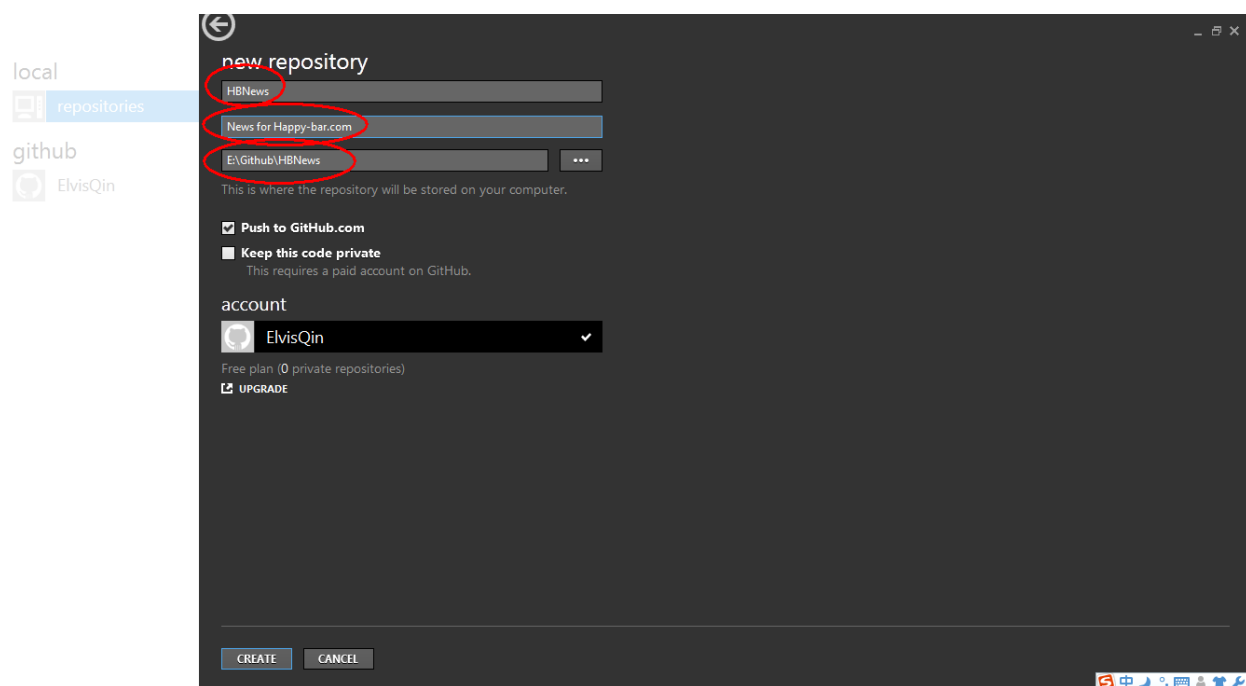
local

repositories

github

ElvisQin

new repository

HBNews

News for Happy-bar.com

E:\Github\HBNews

•••

This is where the repository will be stored on your computer.

Push to GitHub.com

Keep this code private

This requires a paid account on GitHub.

account

ElvisQin

Free plan (0 private repositories)

UPGRADE

CREATE

CANCEL

中